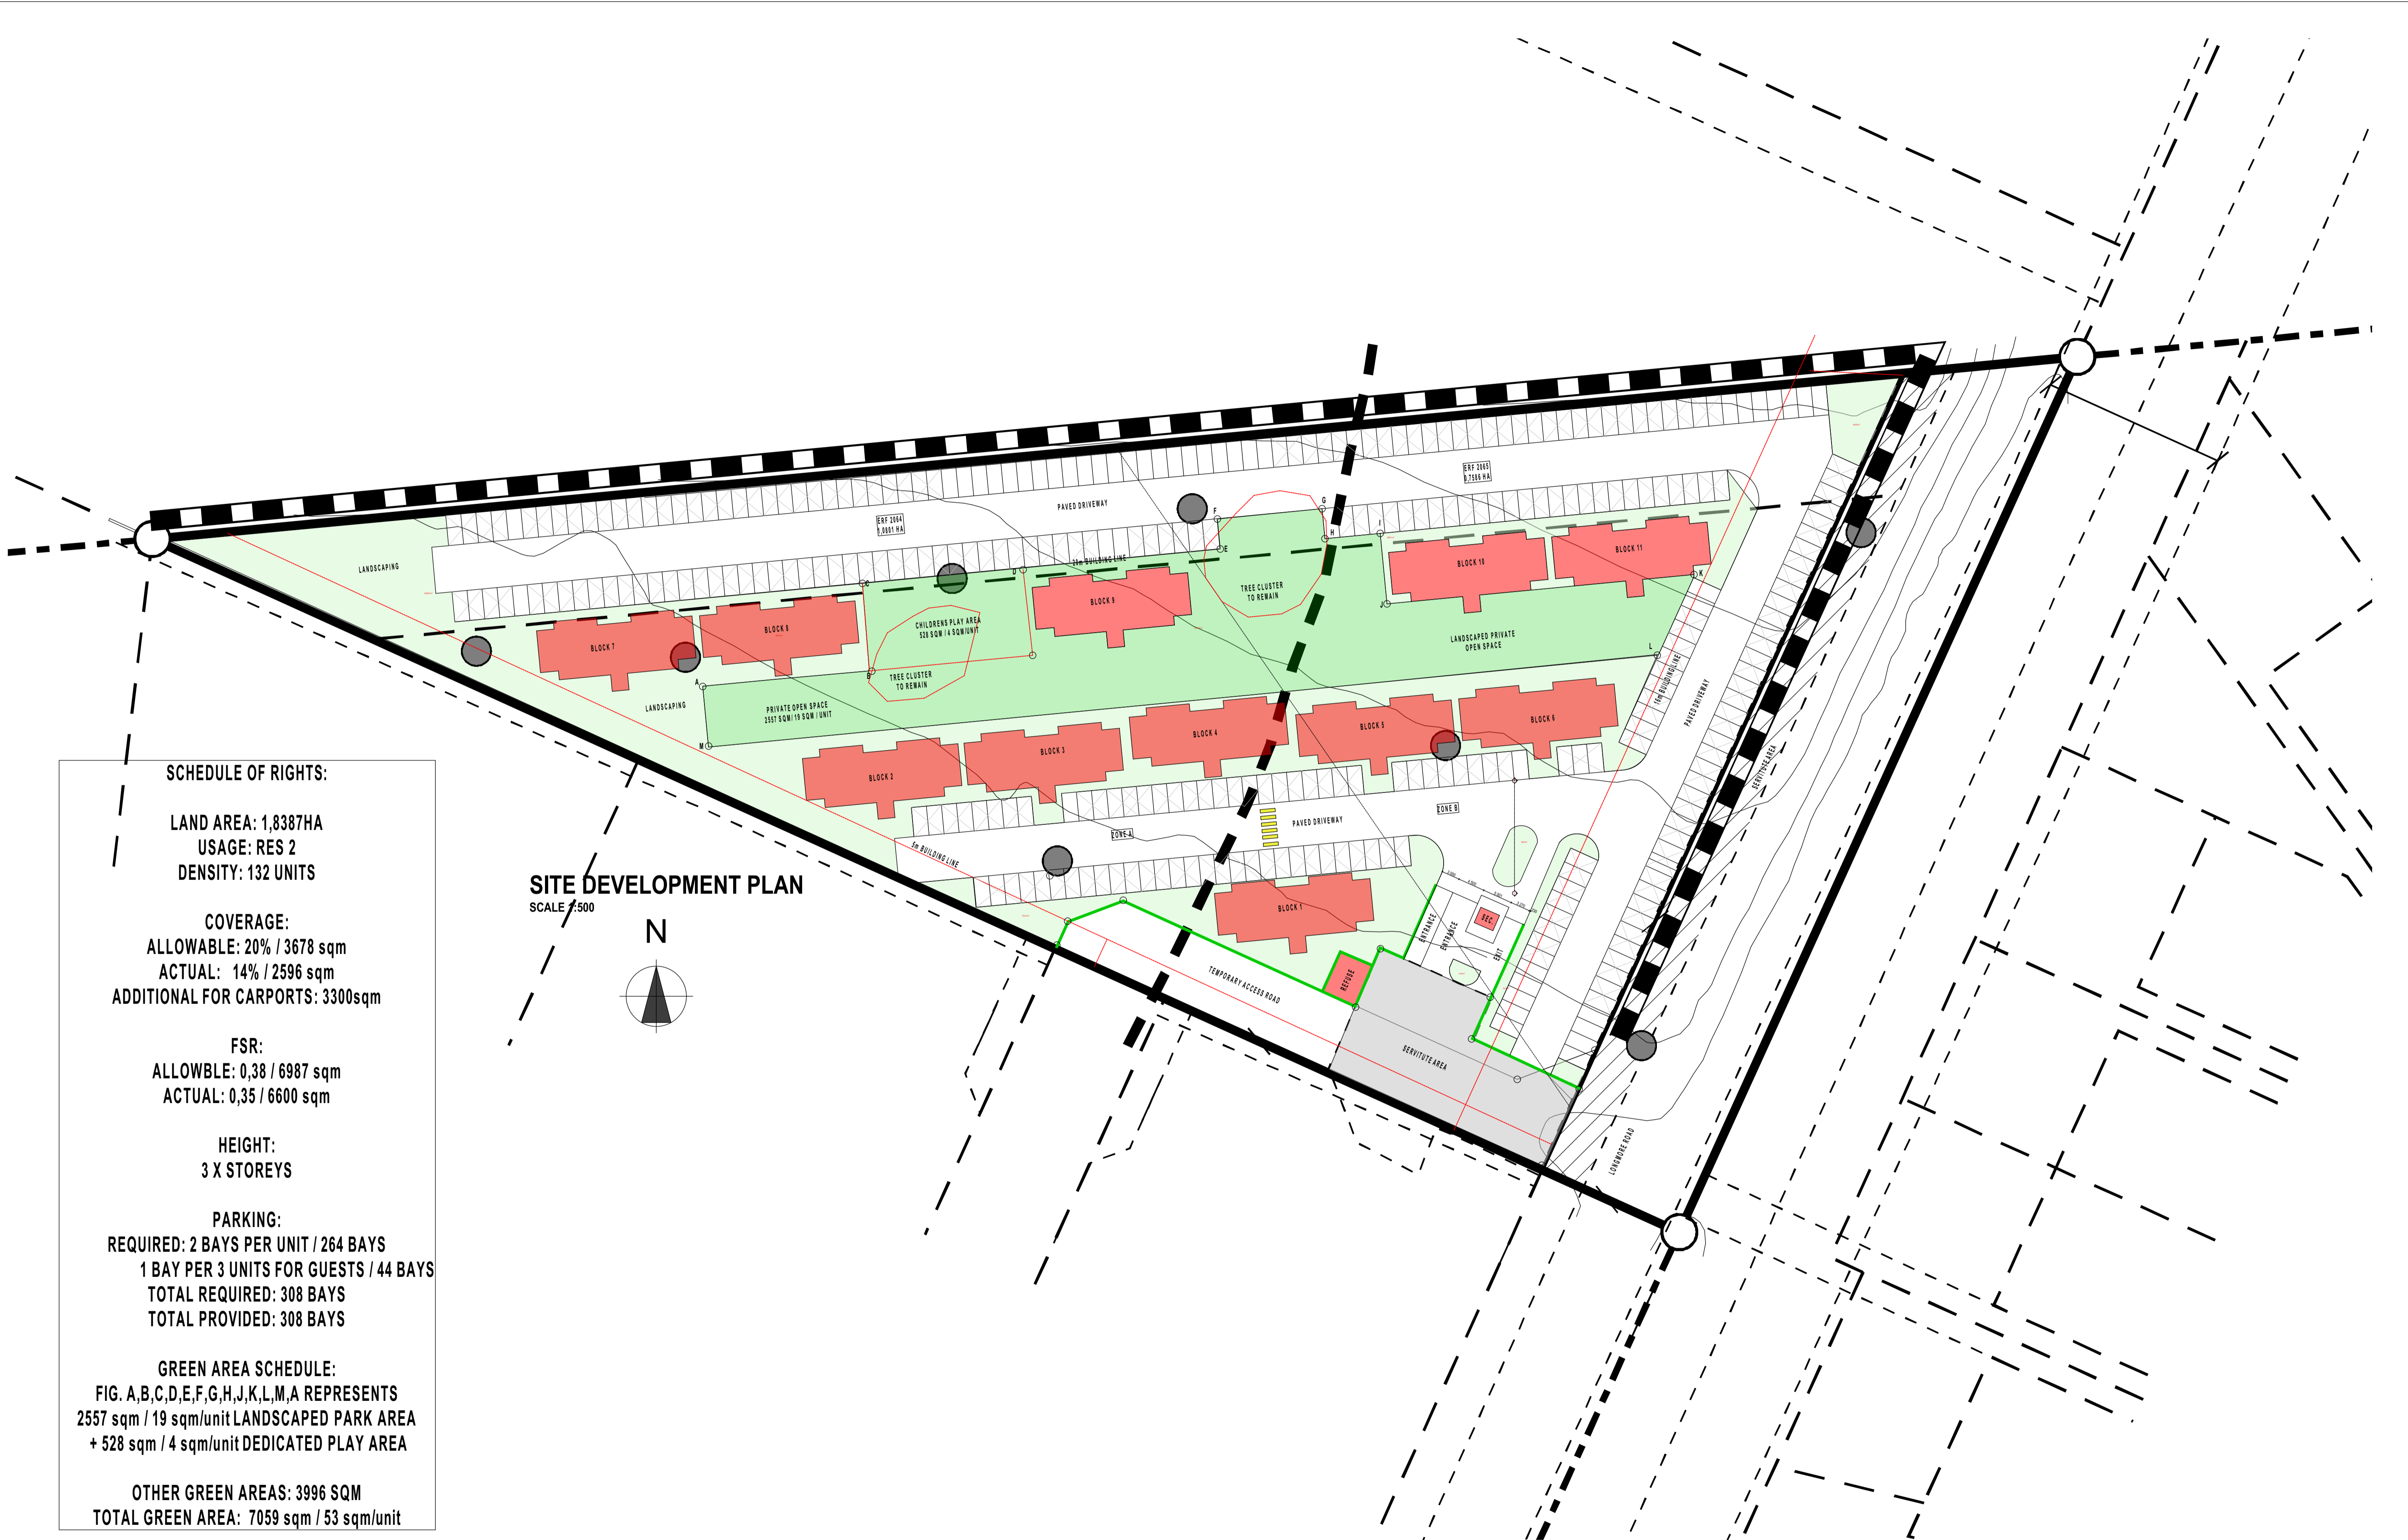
SCHEDULE OF RIGHTS:

LAND AREA: 1,8387HA
USAGE: RES 2
DENSITY: 132 UNITS

COVERAGE:
ALLOWABLE: 20% / 3678 sqm
ACTUAL: 14% / 2596 sqm
ADDITIONAL FOR CARPORTS: 3300sqm

FSR:
ALLOWBLE: 0,38 / 6987 sqm
ACTUAL: 0,35 / 6600 sqm

HEIGHT:
3 X STOREYS

PARKING:
REQUIRED: 2 BAYS PER UNIT / 264 BAYS
1 BAY PER 3 UNITS FOR GUESTS / 44 BAYS
TOTAL REQUIRED: 308 BAYS
TOTAL PROVIDED: 308 BAYS

GREEN AREA SCHEDULE:
FIG. A,B,C,D,E,F,G,H,J,K,L,M,A REPRESENTS
2557 sqm / 19 sqm/unit LANDSCAPED PARK AREA
+ 528 sqm / 4 sqm/unit DEDICATED PLAY AREA

OTHER GREEN AREAS: 3996 SQM
TOTAL GREEN AREA: 7059 sqm / 53 sqm/unit

SITE DEVELOPMENT PLAN
SCALE 1:500

N

LANDSCAPING
ERF 2064 1,0801 HA
PAVED DRIVEWAY
ERF 2065 0,7586 HA
5m BUILDING LINE
BLOCK 7
BLOCK 8
CHILDRENS PLAY AREA 528 SQM / 4 SQM/UNIT
TREE CLUSTER TO REMAIN
BLOCK 9
TREE CLUSTER TO REMAIN
BLOCK 10
BLOCK 11
LANDSCAPED PRIVATE OPEN SPACE
LANDSCAPING
PRIVATE OPEN SPACE 2557 SQM / 19 SQM / UNIT
BLOCK 2
BLOCK 3
BLOCK 4
BLOCK 5
BLOCK 6
16m BUILDING LINE
PAVED DRIVEWAY
SERVITUDE AREA
ZONE A
PAVED DRIVEWAY
ZONE B
5m BUILDING LINE
BLOCK 1
ENTRANCE
ENTRANCE
SEC
EXIT
REFUSE
TEMPORARY ACCESS ROAD
SERVITUTE AREA
LONGRIDGE ROAD
A B C D E F G H I J K L M